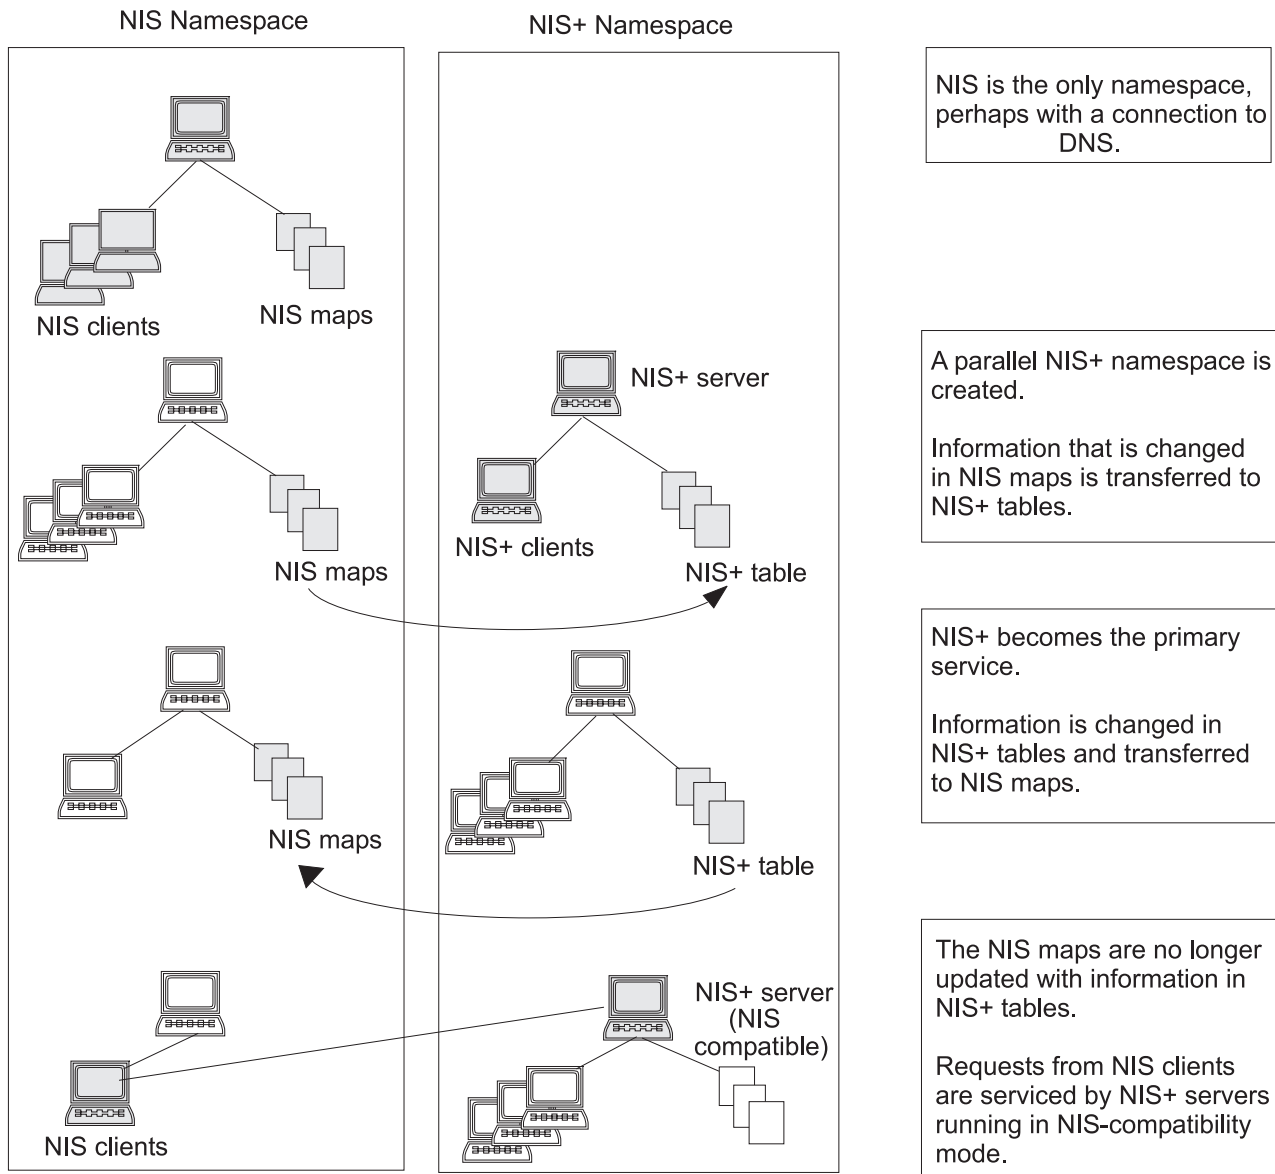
NIS Namespace

NIS+ Namespace

NIS is the only namespace, perhaps with a connection to DNS.

NIS clients

NIS maps

NIS+ server

A parallel NIS+ namespace is created.

Information that is changed in NIS maps is transferred to NIS+ tables.

NIS+ clients

NIS maps

NIS+ table

NIS+ becomes the primary service.

Information is changed in NIS+ tables and transferred to NIS maps.

NIS maps

NIS+ table

NIS+ server (NIS compatible)

The NIS maps are no longer updated with information in NIS+ tables.

Requests from NIS clients are serviced by NIS+ servers running in NIS-compatibility mode.

NIS clients